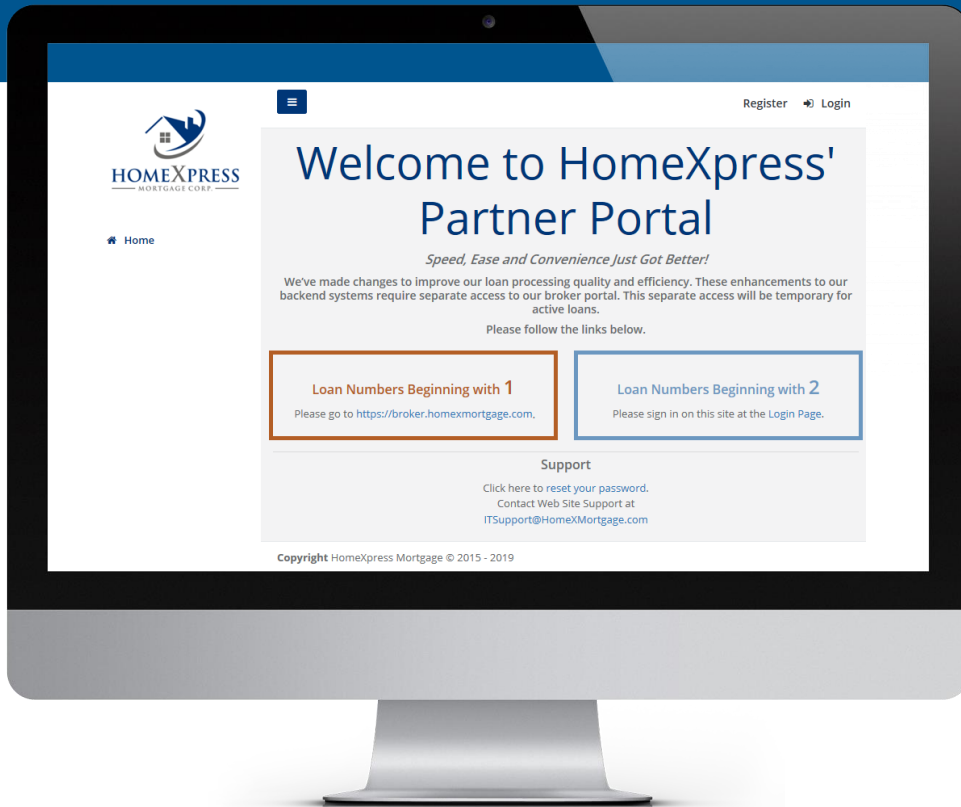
HOMEXPRESS
MORTGAGE CORP.

Home

Register Login

Welcome to HomeXpress' Partner Portal

Speed, Ease and Convenience Just Got Better!

We've made changes to improve our loan processing quality and efficiency. These enhancements to our backend systems require separate access to our broker portal. This separate access will be temporary for active loans.

Please follow the links below.

Loan Numbers Beginning with 1
Please go to https://broker.homexmortgage.com.

Loan Numbers Beginning with 2
Please sign in on this site at the Login Page.

Support

Click here to reset your password.
Contact Web Site Support at
ITSupport@HomeXMortgage.com

Copyright HomeXpress Mortgage © 2015 - 2019